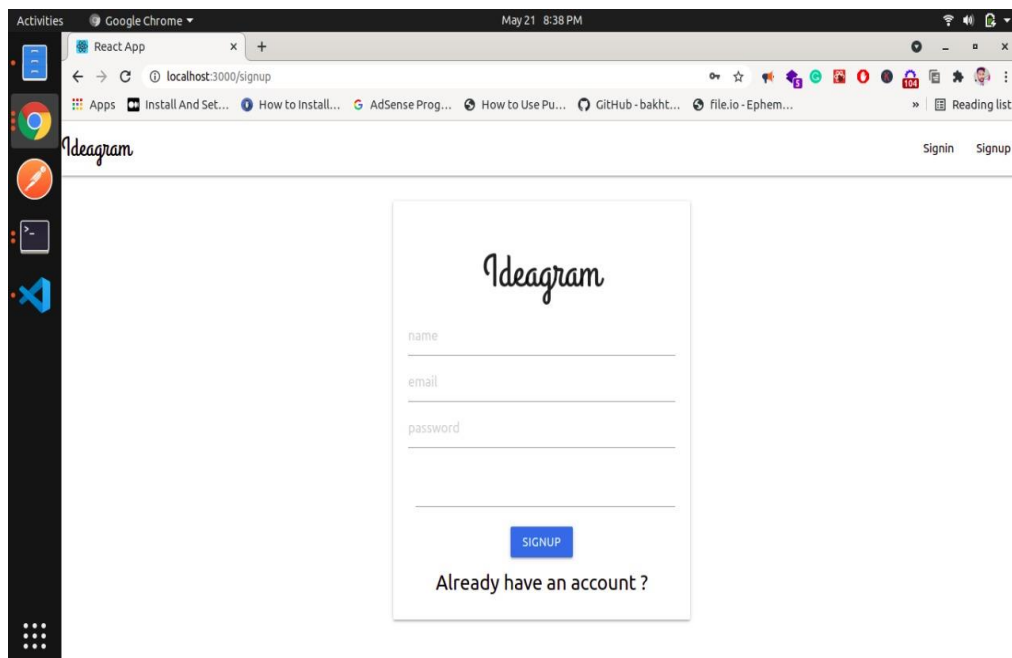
Activities Google Chrome ▾ May 21 8:38 PM

React App × +

localhost:3000/signup

Apps Install And Set... How to Install... AdSense Prog... How to Use Pu... GitHub - bakht... file.io - Ephem... » Reading list

104

Ideagram Signin Signup

Ideagram

name

email

password

SIGNUP

Already have an account ?